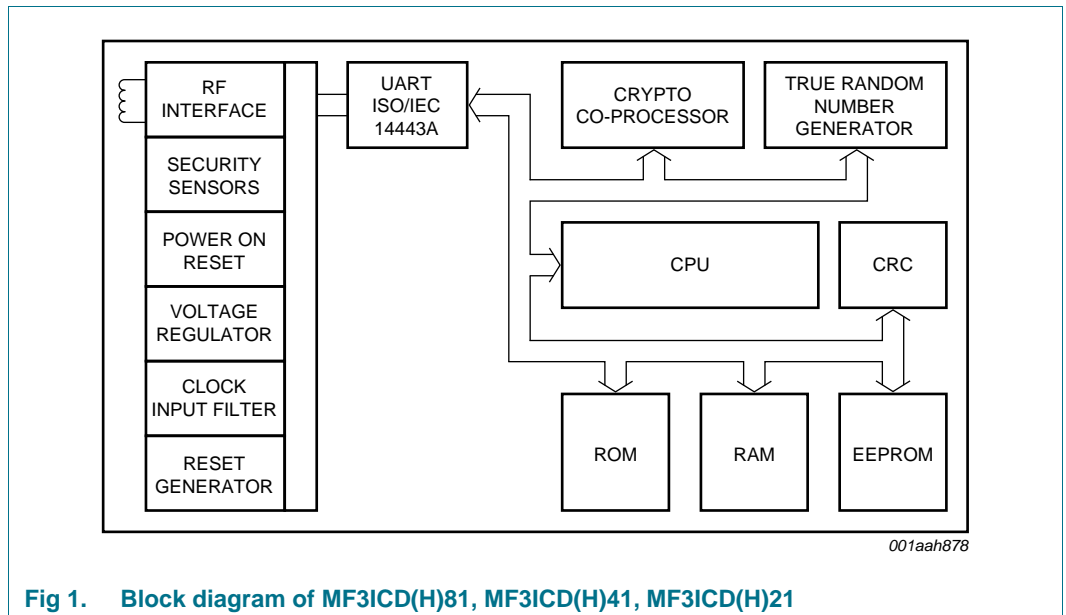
RF INTERFACE

SECURITY SENSORS

POWER ON RESET

VOLTAGE REGULATOR

CLOCK INPUT FILTER

RESET GENERATOR

UART ISO/IEC 14443A

CRYPTO CO-PROCESSOR

TRUE RANDOM NUMBER GENERATOR

CPU

CRC

ROM

RAM

EEPROM

001aah878

Fig 1. Block diagram of MF3ICD(H)81, MF3ICD(H)41, MF3ICD(H)21